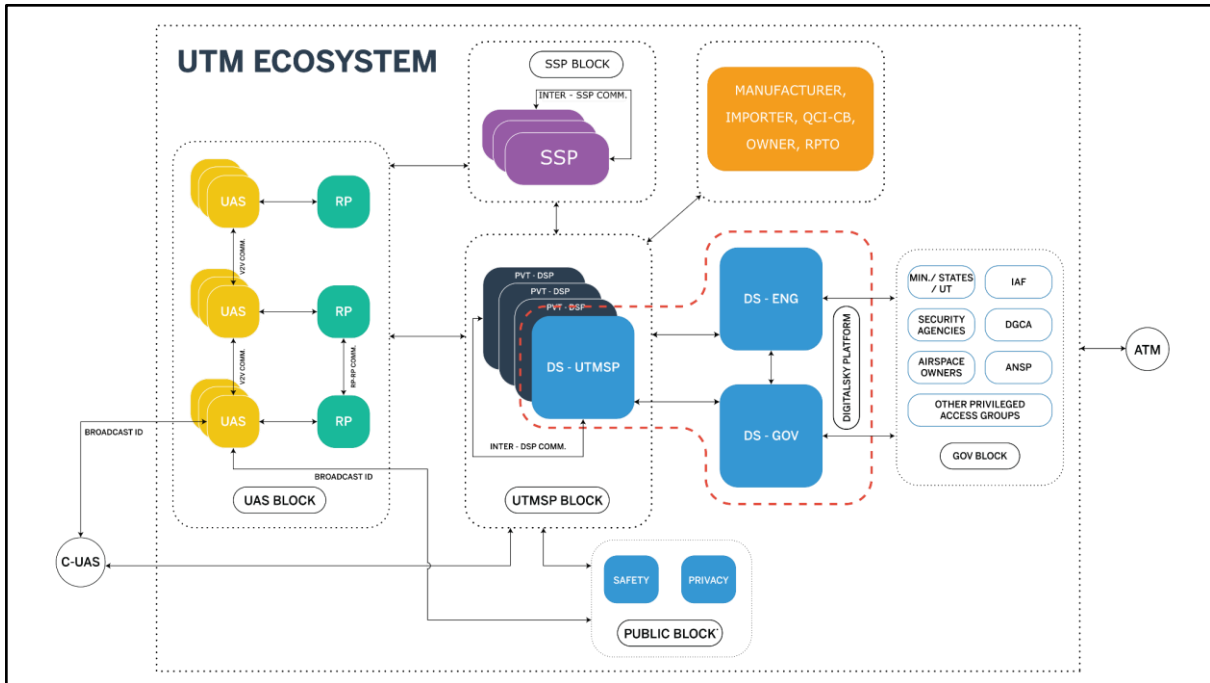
UTM ECOSYSTEM

SSP BLOCK
INTER - SSP COMM.
SSP

MANUFACTURER, IMPORTER, QCI-CB, OWNER, RPTO

UAS
RP
V2V COMM.
UAS
RP
V2V COMM.
RP-RP COMM.
UAS
RP
BROADCAST ID
BROADCAST ID
UAS BLOCK

PVT - DSP
PVT - DSP
PVT - DSP
DS - UTMSP
INTER - DSP COMM.
UTMSP BLOCK

DS - ENG
DS - GOV
DIGITALSKY PLATFORM

MIN./ STATES / UT
IAF
SECURITY AGENCIES
DGCA
AIRSPACE OWNERS
ANSP
OTHER PRIVILEGED ACCESS GROUPS
GOV BLOCK

ATM

C-UAS

SAFETY
PRIVACY
PUBLIC BLOCK